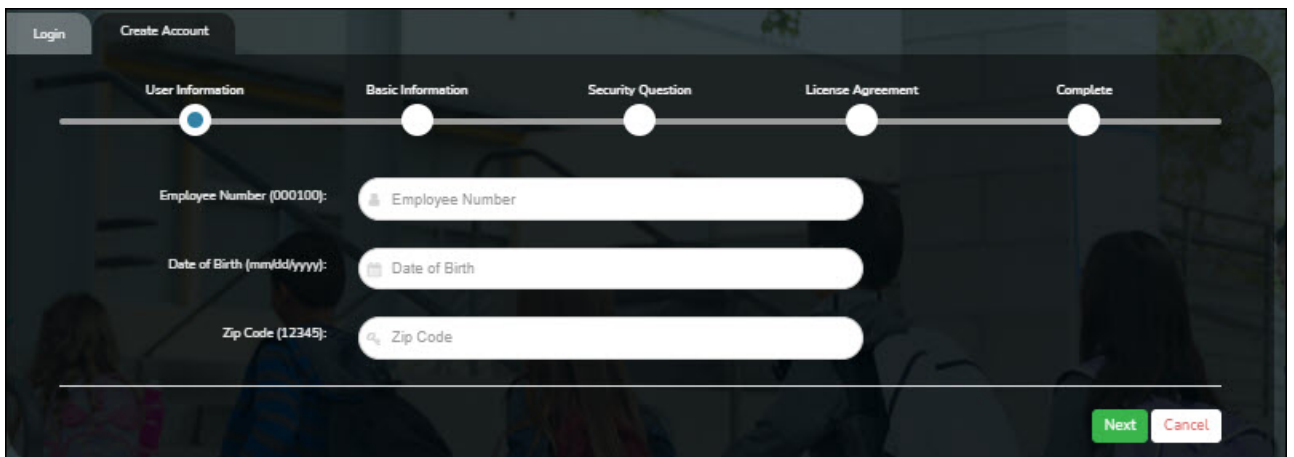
Login
Create Account

User Information
Basic Information
Security Question
License Agreement
Complete

Employee Number (000100): Employee Number

Date of Birth (mm/dd/yyyy): Date of Birth

Zip Code (12345): Zip Code

Next
Cancel